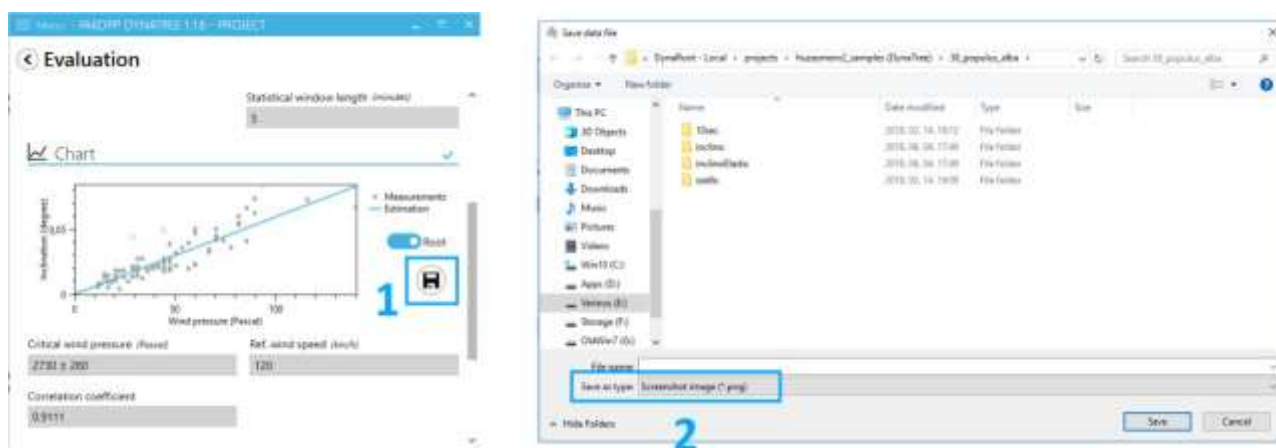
Menu - FAKOPP DYNATREE 1.18 - PROJECT

Evaluation

Statistical window length (minutes)

5

Chart

Inclination (degree)

0,05

0

0

50

100

Wind pressure (Pascal)

Measurements

Estimation

Root

1

Critical wind pressure (Pascal)

2730 ± 260

Ref. wind speed (km/h)

120

Correlation coefficient

0.9111

Save data file

DynaRoot - Local > projects > Huzsonmer2_samples (DynaTree) > 30_populus_alba >

Search 30_populus_alba

Organize ▾ New folder

This PC

3D Objects

Desktop

Documents

Downloads

Music

Pictures

Videos

Win10 (C:)

Apps (D:)

Verseus (E:)

Storage (F:)

OldWin7 (G:)

Name

Date modified

Type

Size

10sec

inclino

inclinoMarks

swells

File folder

File folder

File folder

File folder

File name:

Save as type: Screenshot image (*.png)

Hide Folders

Save

Cancel

2